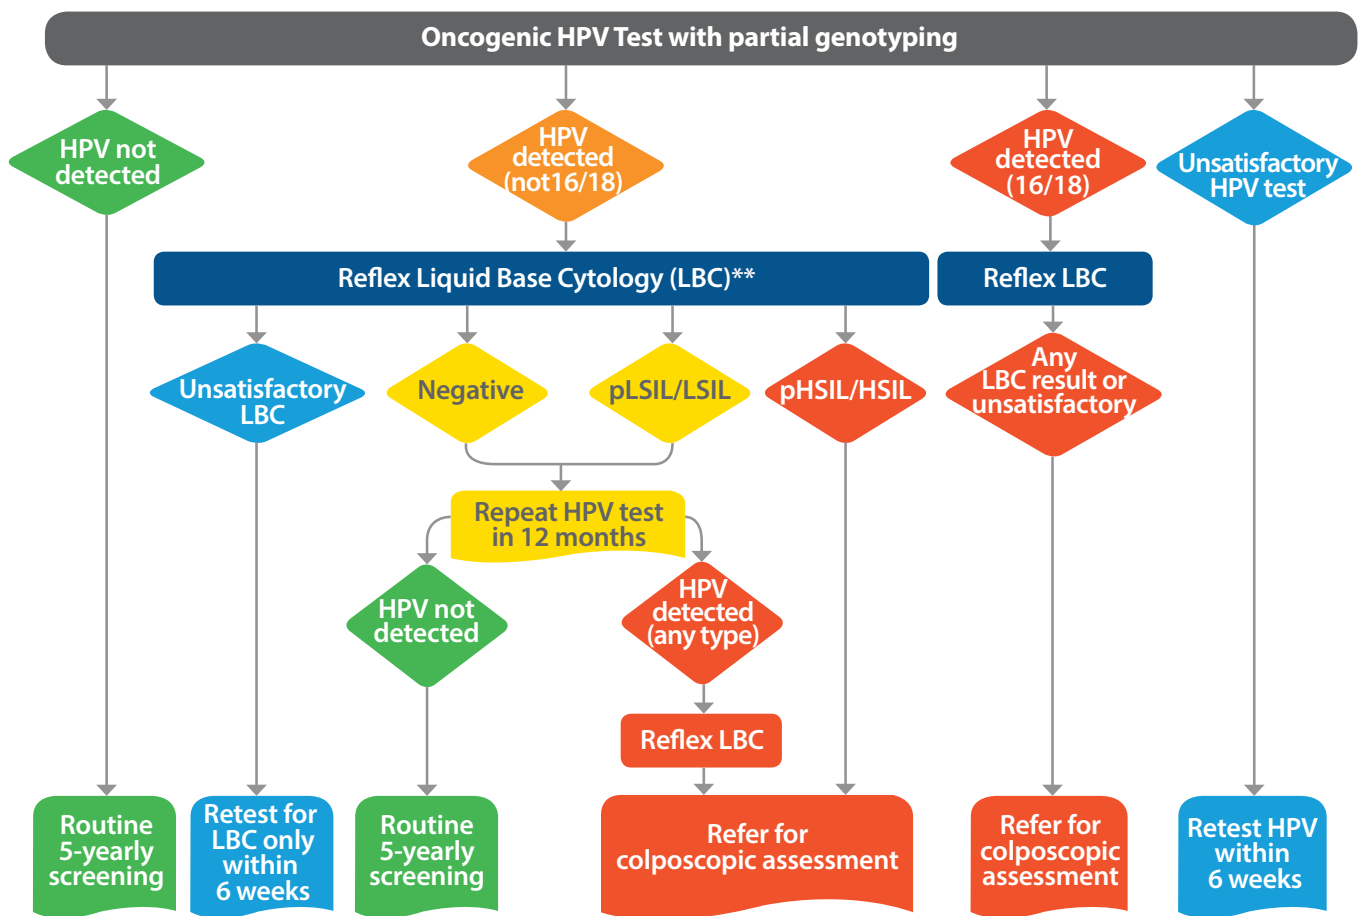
Oncogenic HPV Test with partial genotyping

HPV not detected

HPV detected (not16/18)

HPV detected (16/18)

Unsatisfactory HPV test

Reflex Liquid Base Cytology (LBC)**

Reflex LBC

Unsatisfactory LBC

Negative

pLSIL/LSIL

pHSIL/HSIL

Any LBC result or unsatisfactory

Repeat HPV test in 12 months

HPV not detected

HPV detected (any type)

Reflex LBC

Routine 5-yearly screening

Retest for LBC only within 6 weeks

Routine 5-yearly screening

Refer for colposcopic assessment

Refer for colposcopic assessment

Retest HPV within 6 weeks